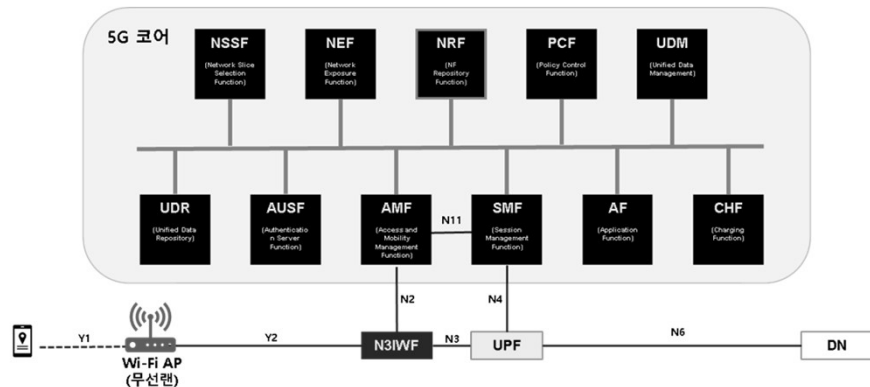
5G 코어

NSSF
(Network Slice Selection Function)

NEF
(Network Exposure Function)

NRF
(NF Repository Function)

PCF
(Policy Control Function)

UDM
(Unified Data Management)

UDR
(Unified Data Repository)

AUSF
(Authenticatio n Server Function)

AMF
(Access and Mobility Management Function)

N11

SMF
(Session Management Function)

AF
(Application Function)

CHF
(Charging Function)

N2

N4

Y1

Y2

Wi-Fi AP
(무선랜)

N3IWF

N3

UPF

N6

DN